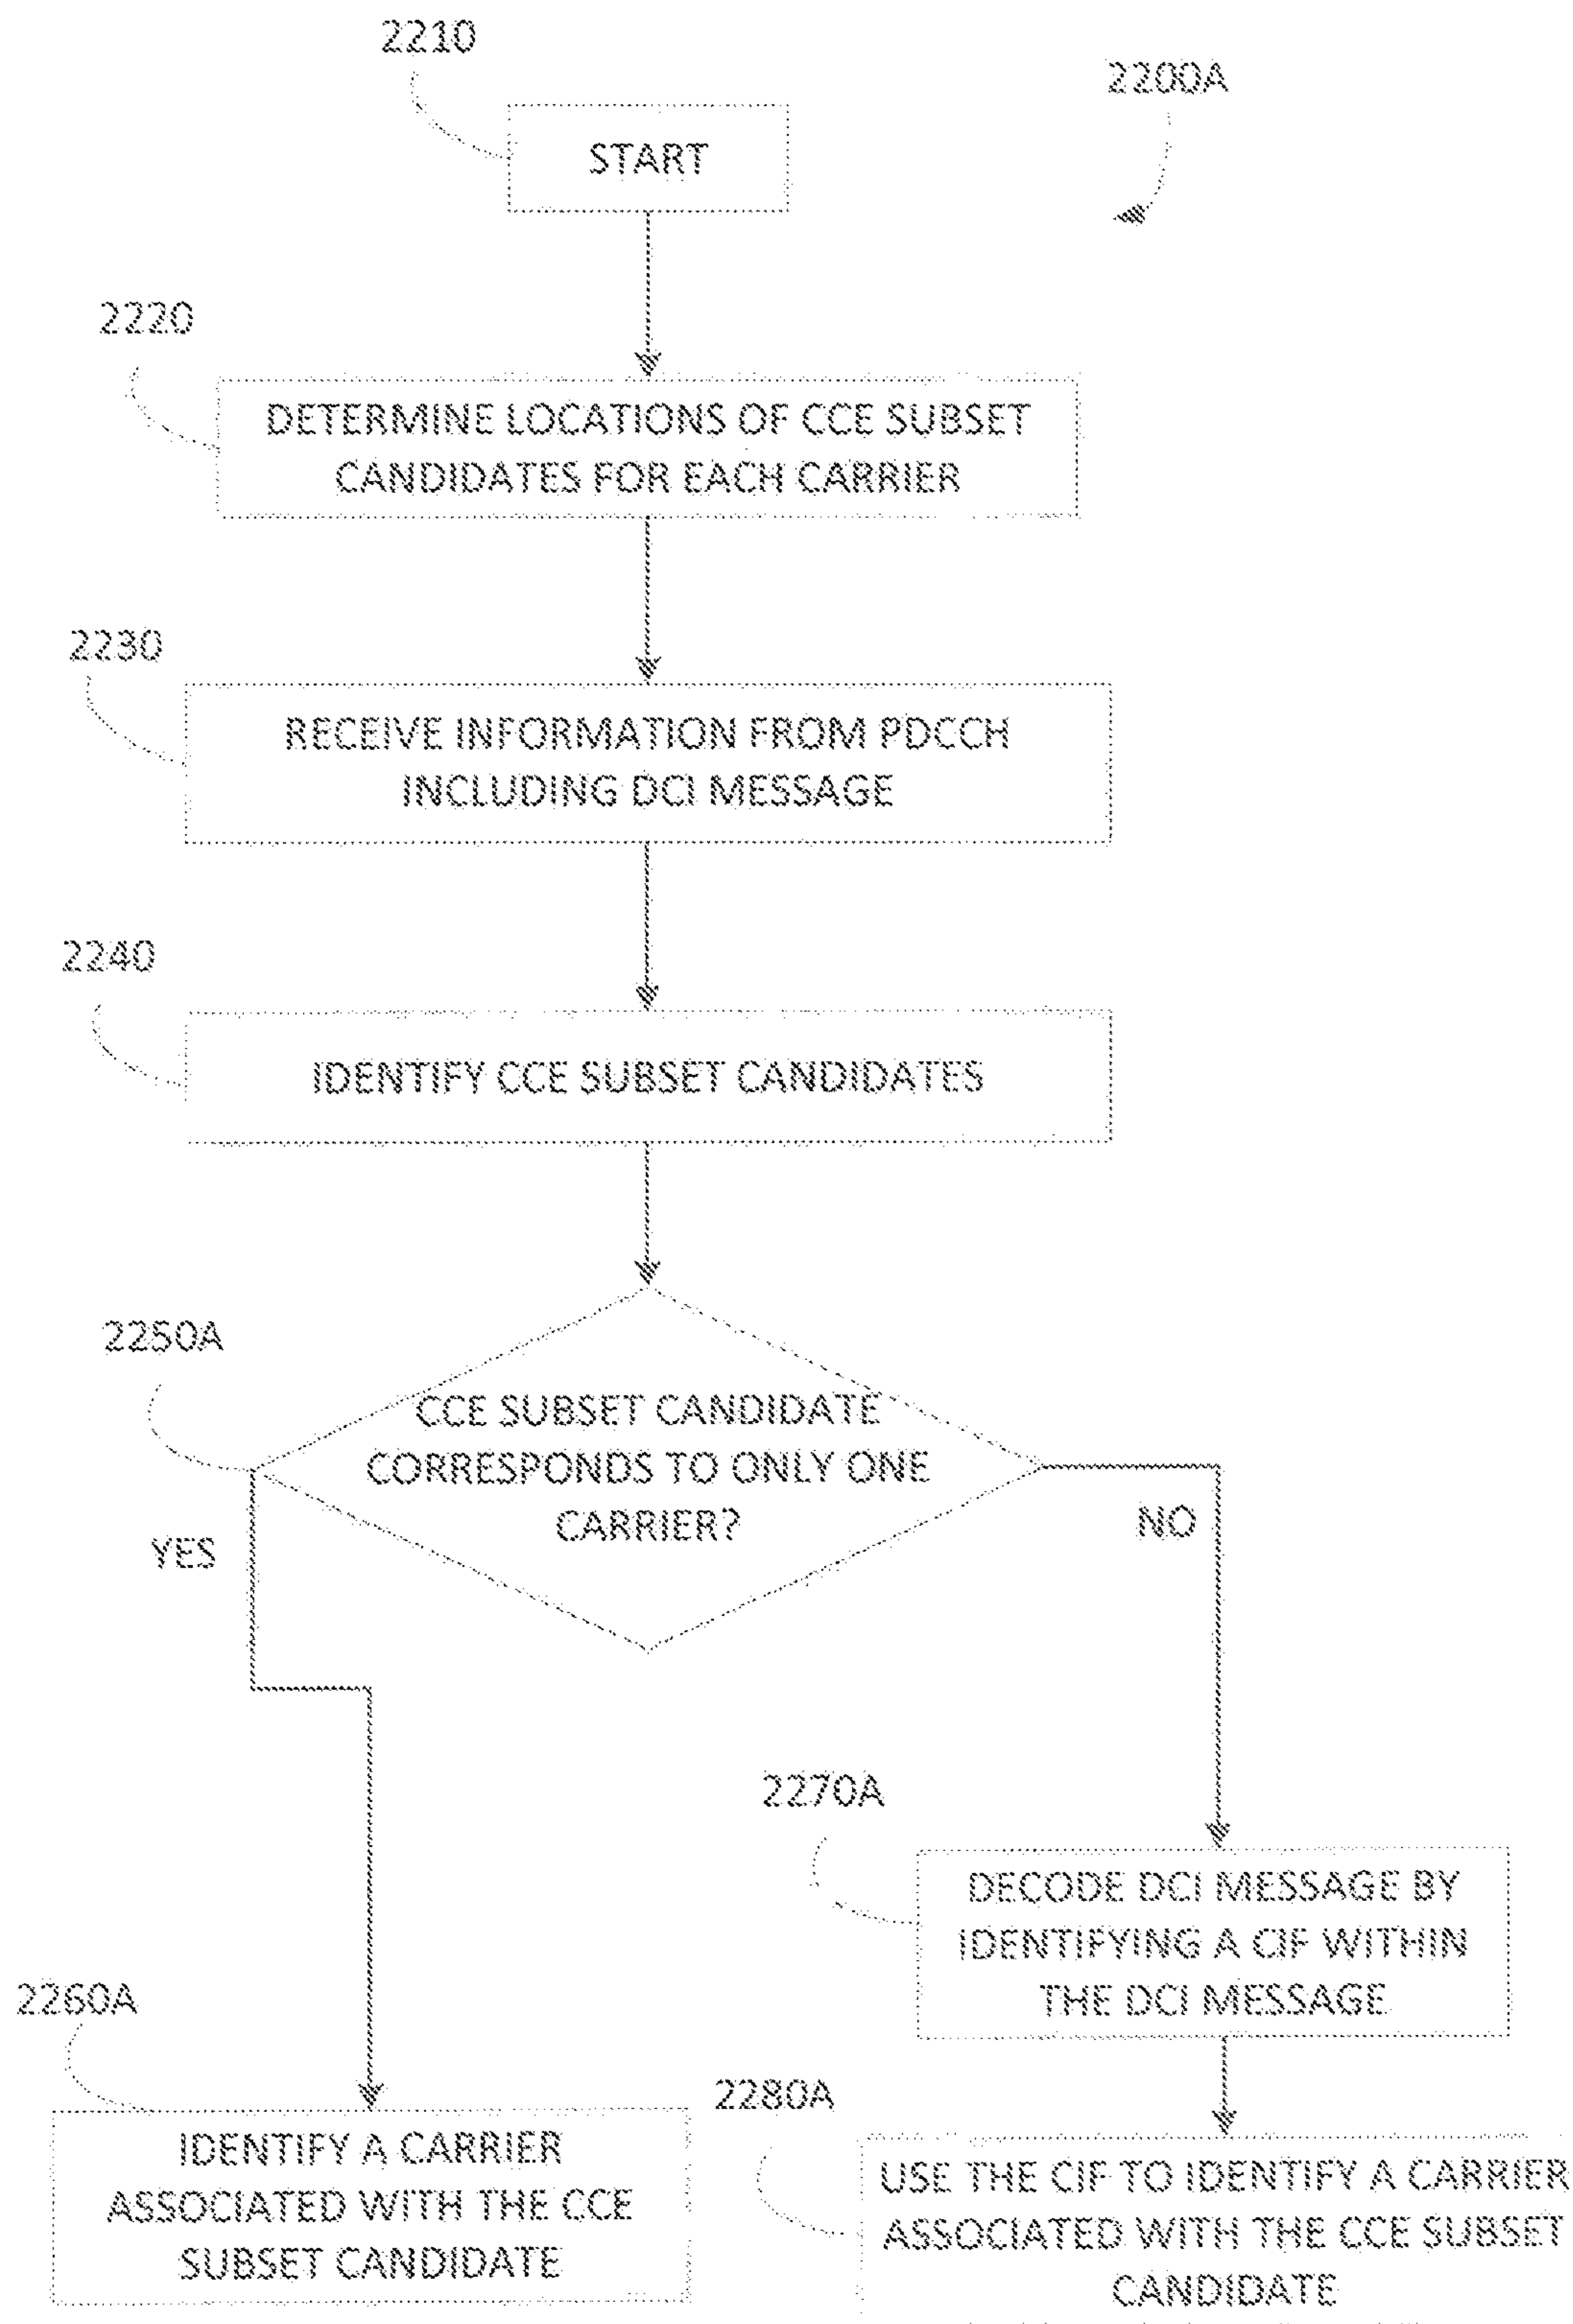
2210

2200A

START

2220

DETERMINE LOCATIONS OF CCE SUBSET CANDIDATES FOR EACH CARRIER

2230

RECEIVE INFORMATION FROM PDCCH INCLUDING DCI MESSAGE

2240

IDENTIFY CCE SUBSET CANDIDATES

2250A

CCE SUBSET CANDIDATE CORRESPONDS TO ONLY ONE CARRIER?

YES

NO

2270A

DECODE DCI MESSAGE BY IDENTIFYING A CIF WITHIN THE DCI MESSAGE

2260A

2280A

IDENTIFY A CARRIER ASSOCIATED WITH THE CCE SUBSET CANDIDATE

USE THE CIF TO IDENTIFY A CARRIER ASSOCIATED WITH THE CCE SUBSET CANDIDATE